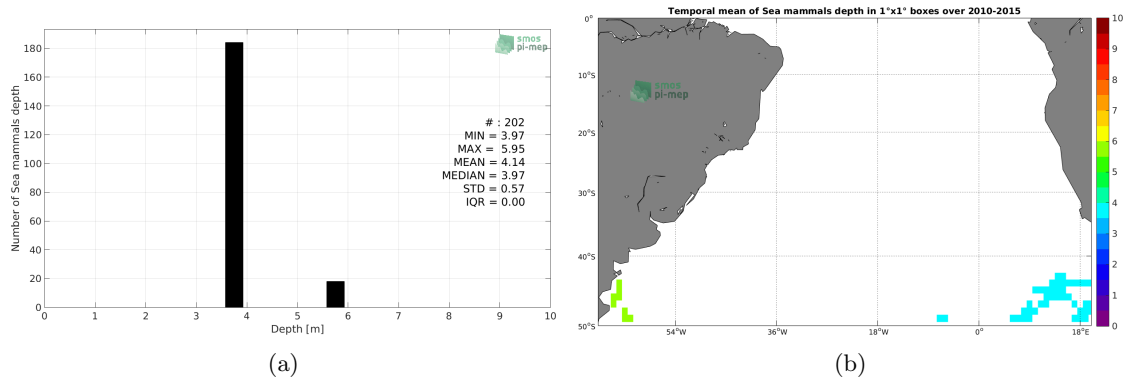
smos
pi-mep

# : 202
MIN = 3.97
MAX = 5.95
MEAN = 4.14
MEDIAN = 3.97
STD = 0.57
IQR = 0.00

Number of Sea mammals depth

0
20
40
60
80
100
120
140
160
180

0 1 2 3 4 5 6 7 8 9 10

Depth [m]

(a)

Temporal mean of Sea mammals depth in 1°x1° boxes over 2010-2015

smos
pi-mep

0°
10°S
20°S
30°S
40°S
50°S

54°W
36°W
18°W
0°
18°E

10
9
8
7
6
5
4
3
2
1
0

(b)